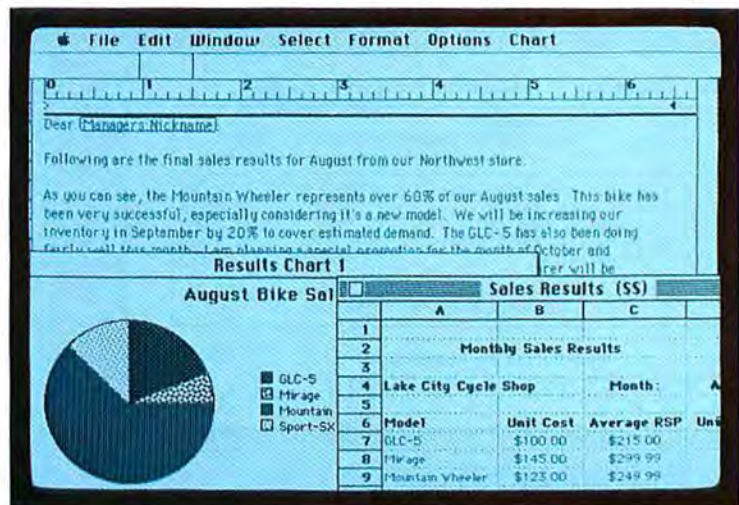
File Edit Window Select Format Options Chart

0 1 2 3 4 5 6

Dear «Managers Nickname»

Following are the final sales results for August from our Northwest store.

As you can see, the Mountain Wheeler represents over 60% of our August sales. This bike has been very successful, especially considering it's a new model. We will be increasing our inventory in September by 20% to cover estimated demand. The GLC-5 has also been doing fairly well this month. I am planning a special promotion for the month of October and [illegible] rer will be

Results Chart 1

August Bike Sal

GLC-5
Mirage
Mountain
Sport-SX

Sales Results (SS)

| | A | B | C | |
|---|---|---|---|---|
| 1 | | | | |
| 2 | | Monthly Sales Results | | |
| 3 | | | | |
| 4 | Lake City Cycle Shop | | Month: | A |
| 5 | | | | |
| 6 | Model | Unit Cost | Average RSP | Uni |
| 7 | GLC-5 | $100.00 | $215.00 | |
| 8 | Mirage | $145.00 | $299.99 | |
| 9 | Mountain Wheeler | $123.00 | $249.99 | |